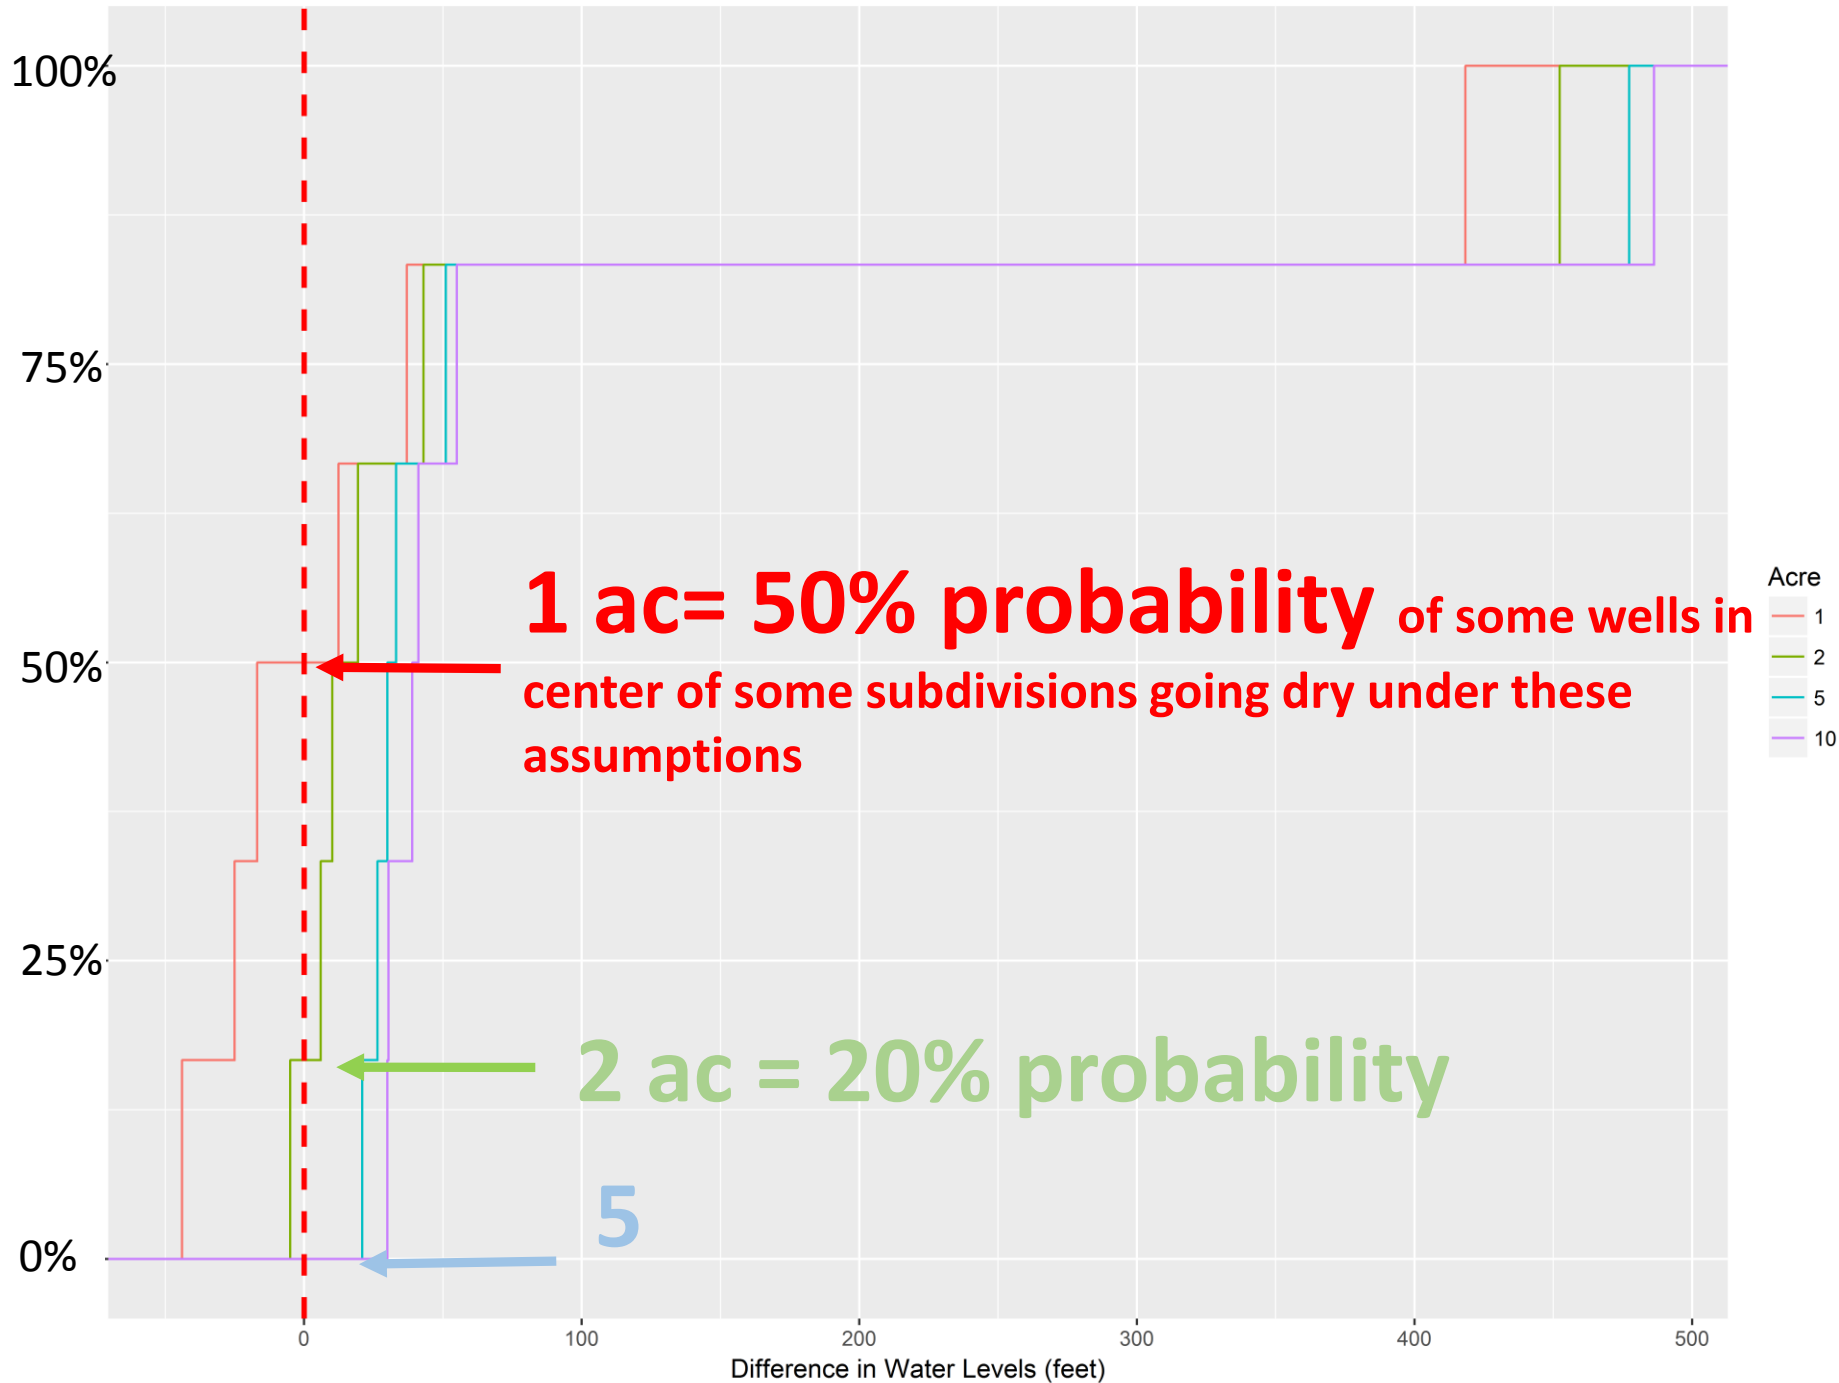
100%

75%

50%

25%

0%

1 ac= 50% probability of some wells in center of some subdivisions going dry under these assumptions

2 ac = 20% probability

5

Acre
1
2
5
10

0
100
200
300
400
500
Difference in Water Levels (feet)